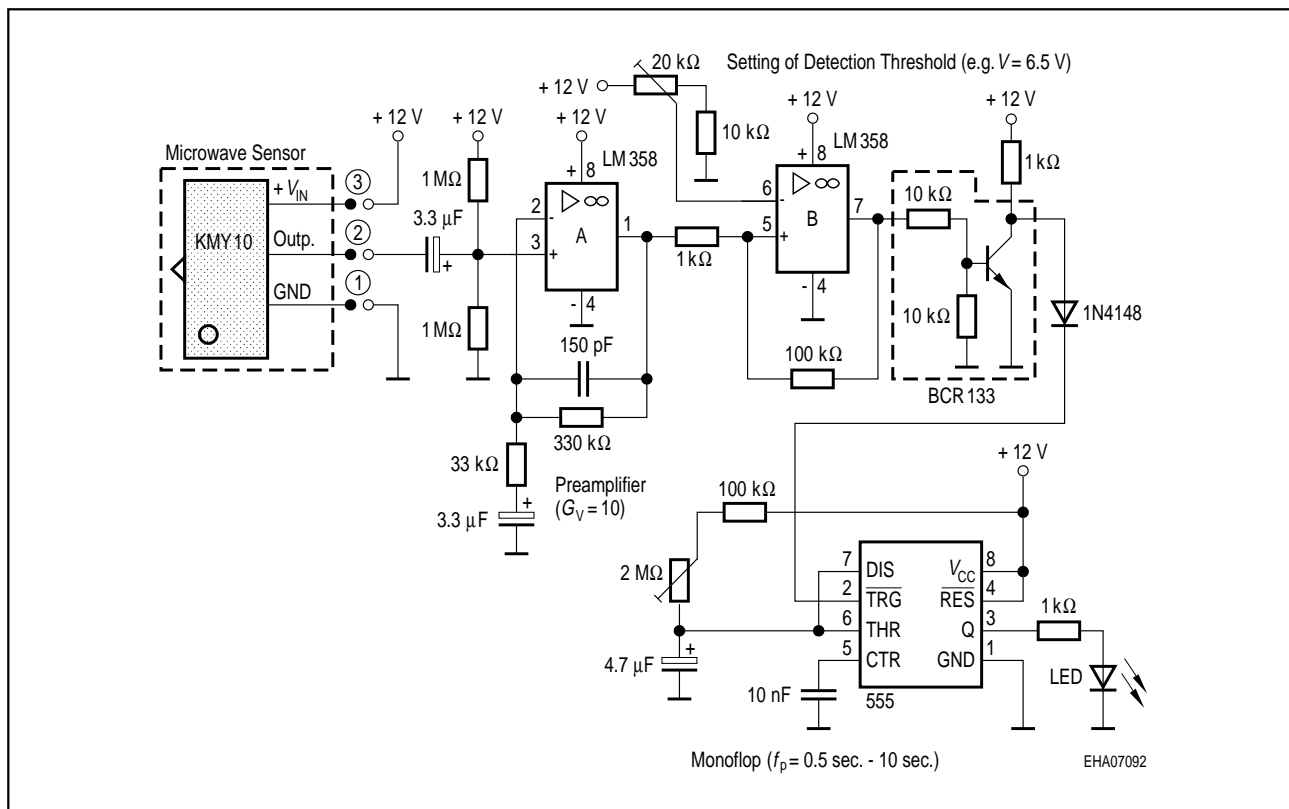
Setting of Detection Threshold (e.g. $V$ = 6.5 V)

+ 12 V
20 kΩ
10 kΩ
+ 12 V
+ 12 V
+ 12 V
+ 12 V
+ 12 V
LM 358
LM 358
Microwave Sensor
+ $V_{IN}$
Outp.
GND
KMY 10
③
②
①
1 MΩ
1 MΩ
3.3 µF
+
2
3
8
4
A
1
-
+
-
+
6
5
8
4
B
7
1 kΩ
1 kΩ
10 kΩ
10 kΩ
1N4148
BCR 133
100 kΩ
150 pF
330 kΩ
33 kΩ
3.3 µF
+
Preamplifier
($G_V$ = 10)
+ 12 V
100 kΩ
2 MΩ
4.7 µF
+
10 nF
7
2
6
5
DIS
$\overline{TRG}$
THR
CTR
$V_{CC}$
$\overline{RES}$
Q
GND
8
4
3
1
555
1 kΩ
LED

Monoflop ($f_P$ = 0.5 sec. - 10 sec.)

EHA07092